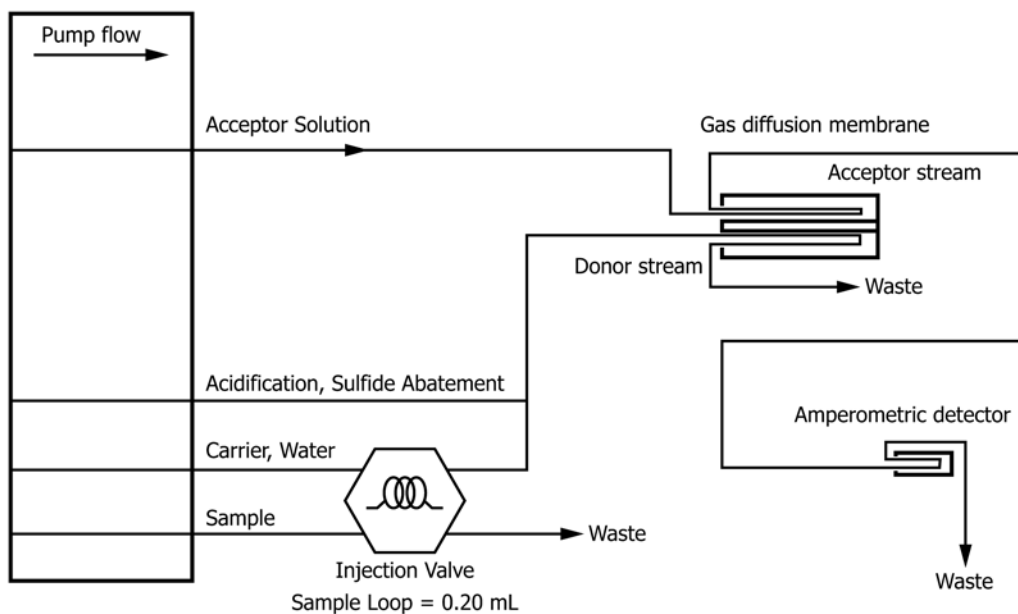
Pump flow

Acceptor Solution

Gas diffusion membrane

Acceptor stream

Donor stream

Waste

Acidification, Sulfide Abatement

Amperometric detector

Carrier, Water

Sample

Waste

Injection Valve

Sample Loop = 0.20 mL

Waste